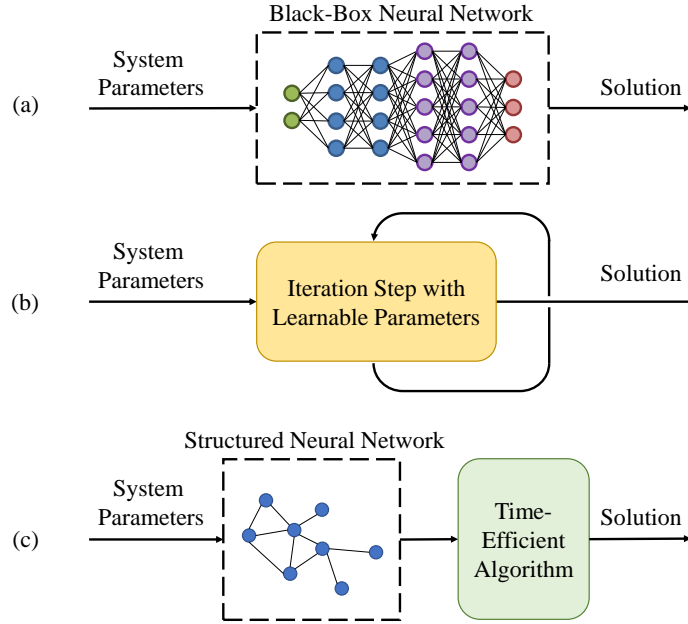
Black-Box Neural Network

(a) System Parameters

Solution

(b) System Parameters

Iteration Step with Learnable Parameters

Solution

Structured Neural Network

(c) System Parameters

Time-Efficient Algorithm

Solution